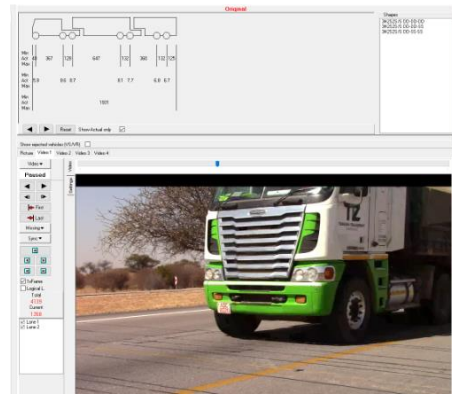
Original

Min
Act 40 367 129 647 132 366 132 125
Max

Min
Act 5.9 9.6 8.7 6.1 7.7 6.8 6.7
Max

Min
Act 1901
Max

Reset Show Actual only

Show rejected vehicles (VO,VR)

Pictures Video 1 Video 2 Video 3 Video 4

Video ▾

Paused

First
Last

Moving ▾

Sync ▾

In Frame
Logical L
Total
Current

Line 1
Line 2

TZ